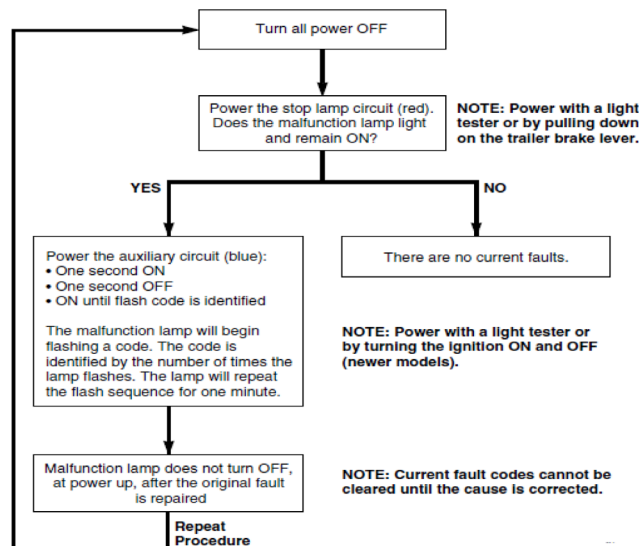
Turn all power OFF

Power the stop lamp circuit (red). Does the malfunction lamp light and remain ON?

NOTE: Power with a light tester or by pulling down on the trailer brake lever.

YES

NO

Power the auxiliary circuit (blue):
• One second ON
• One second OFF
• ON until flash code is identified

The malfunction lamp will begin flashing a code. The code is identified by the number of times the lamp flashes. The lamp will repeat the flash sequence for one minute.

There are no current faults.

NOTE: Power with a light tester or by turning the ignition ON and OFF (newer models).

Malfunction lamp does not turn OFF, at power up, after the original fault is repaired

NOTE: Current fault codes cannot be cleared until the cause is corrected.

Repeat Procedure